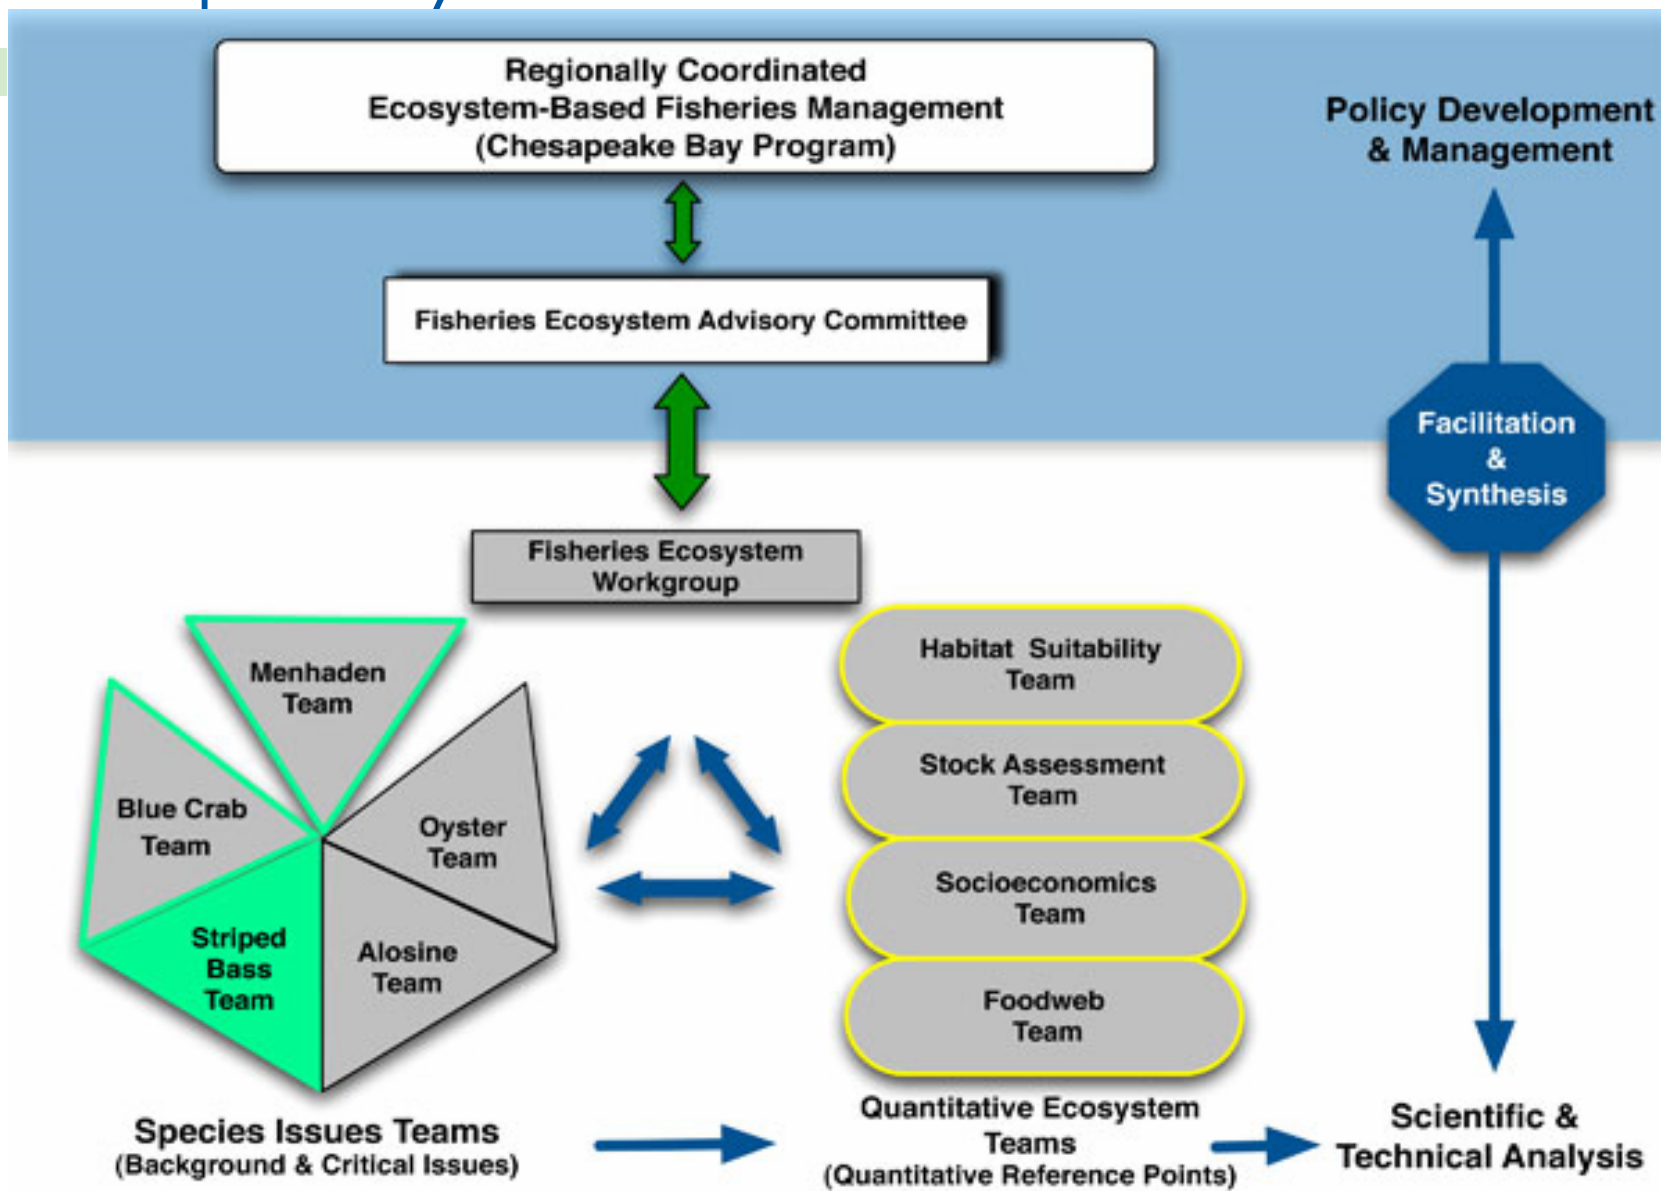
Regionally Coordinated Ecosystem-Based Fisheries Management (Chesapeake Bay Program)

Policy Development & Management

Fisheries Ecosystem Advisory Committee

Facilitation & Synthesis

Fisheries Ecosystem Workgroup

Menhaden Team

Blue Crab Team

Oyster Team

Striped Bass Team

Alosine Team

Habitat Suitability Team

Stock Assessment Team

Socioeconomics Team

Foodweb Team

Species Issues Teams
(Background & Critical Issues)

Quantitative Ecosystem Teams
(Quantitative Reference Points)

Scientific & Technical Analysis